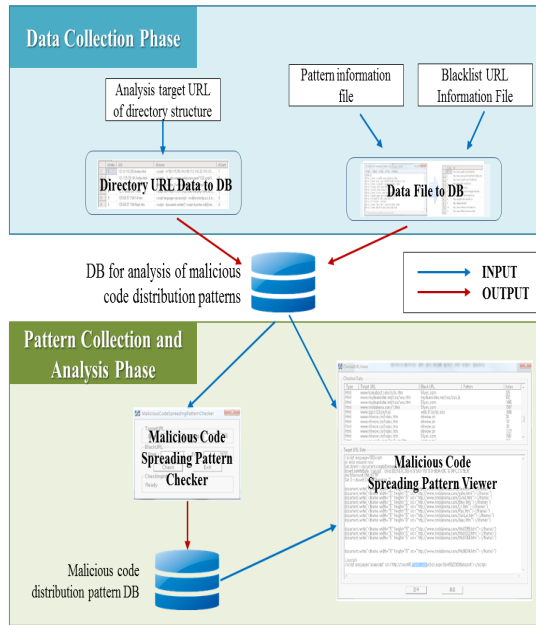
Data Collection Phase

Analysis target URL of directory structure

Pattern information file

Blacklist URL Information File

Directory URL Data to DB

Data File to DB

DB for analysis of malicious code distribution patterns

INPUT

OUTPUT

Pattern Collection and Analysis Phase

Malicious Code Spreading Pattern Checker

Malicious Code Spreading Pattern Viewer

Malicious code distribution pattern DB